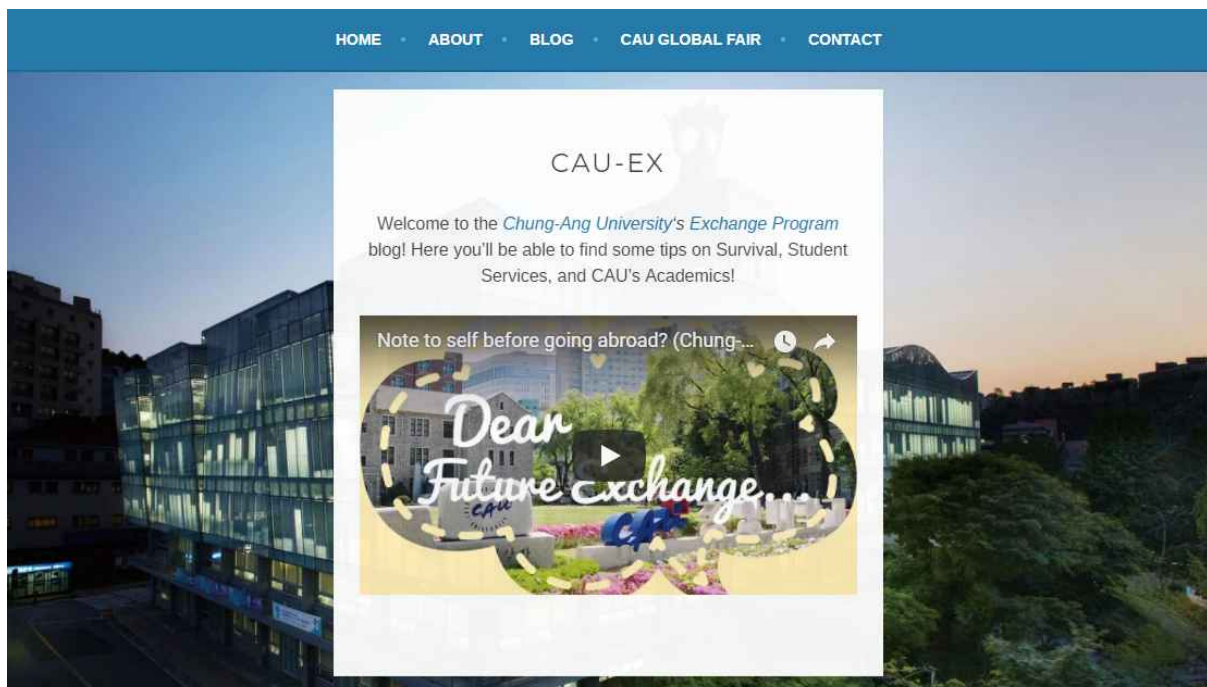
HOME • ABOUT • BLOG • CAU GLOBAL FAIR • CONTACT

CAU-EX

Welcome to the Chung-Ang University's Exchange Program blog! Here you'll be able to find some tips on Survival, Student Services, and CAU's Academics!

Note to self before going abroad? (Chung-...

Dear Future Exchange...

CAU